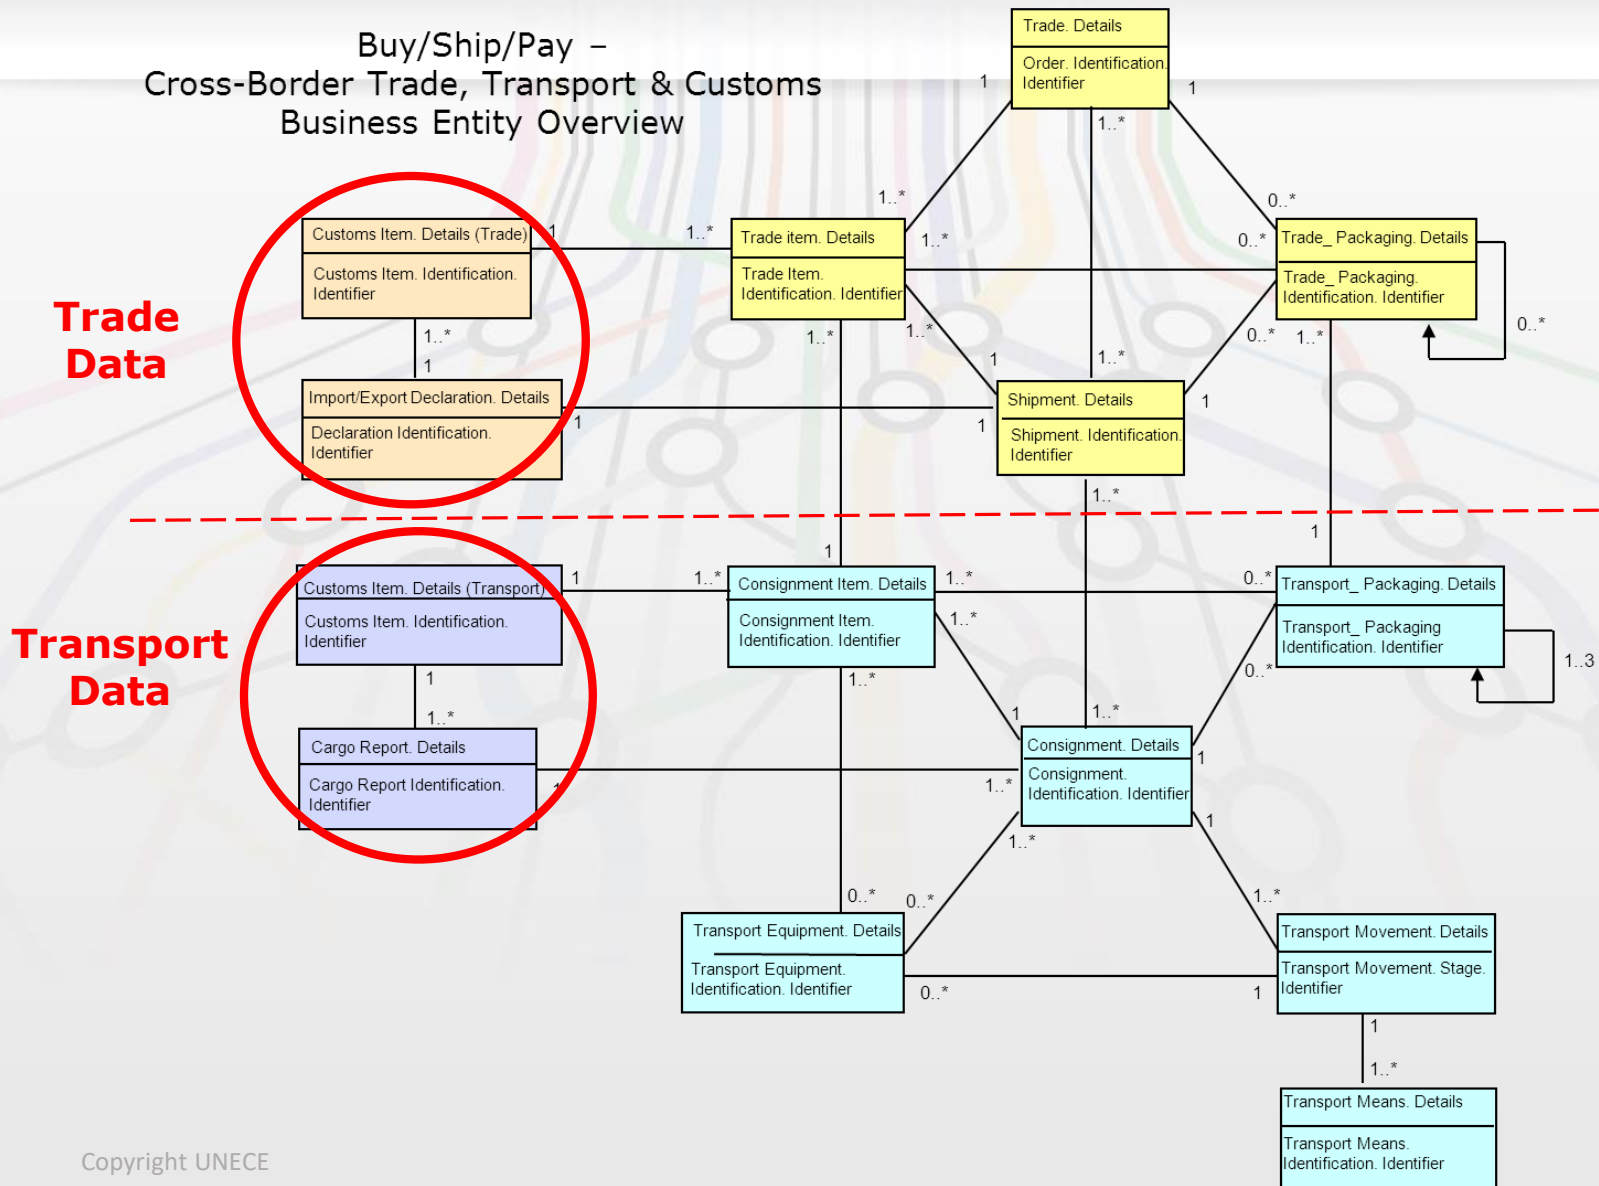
Buy/Ship/Pay –
Cross-Border Trade, Transport & Customs
Business Entity Overview

Trade. Details
Order. Identification. Identifier

Trade Data

Customs Item. Details (Trade)
Customs Item. Identification. Identifier

Import/Export Declaration. Details
Declaration Identification. Identifier

Trade item. Details
Trade Item. Identification. Identifier

Trade_ Packaging. Details
Trade_ Packaging. Identification. Identifier

Shipment. Details
Shipment. Identification. Identifier

Transport Data

Customs Item. Details (Transport)
Customs Item. Identification. Identifier

Cargo Report. Details
Cargo Report Identification. Identifier

Consignment Item. Details
Consignment Item. Identification. Identifier

Transport_ Packaging. Details
Transport_ Packaging Identification. Identifier

Consignment. Details
Consignment. Identification. Identifier

Transport Equipment. Details
Transport Equipment. Identification. Identifier

Transport Movement. Details
Transport Movement. Stage. Identifier

Transport Means. Details
Transport Means. Identification. Identifier

1 1 1..* 1..* 0..* 1 1..* 1..* 0..* 1..* 1 1..* 1..* 1 0..* 1..* 0..* 1 1 1 1..* 1 1 1..* 1 1..* 0..* 1..* 1..* 1 1..3 0..* 1 1..* 1..* 1 1..* 1..* 1 1..* 0..* 0..* 1..* 0..* 1 1 1..*

Copyright UNECE